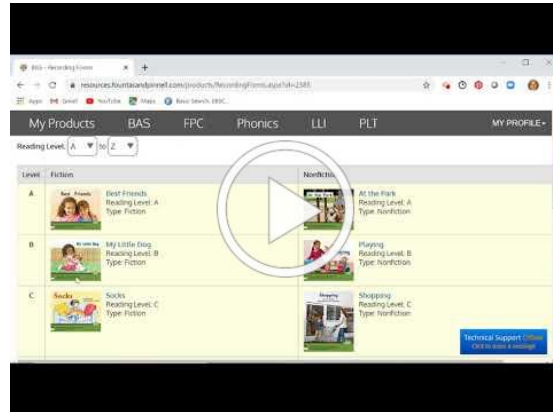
BAS - Recording Forms

resources.fountasandpinnell.com/products/RecordingForms.aspx?id=2385

Apps Gmail YouTube Maps Basic Search, EBSC...

My Products BAS FPC Phonics LLI PLT MY PROFILE

Reading Level A to Z

| Level | Fiction | Nonfiction |
|---|---|---|
| A | Best Friends<br>Best Friends<br>Reading Level: A<br>Type: Fiction | At the Park<br>Reading Level: A<br>Type: Nonfiction |
| B | My Little Dog<br>My Little Dog<br>Reading Level: B<br>Type: Fiction | Playing<br>Reading Level: B<br>Type: Nonfiction |
| C | Socks<br>Socks<br>Reading Level: C<br>Type: Fiction | Shopping<br>Shopping<br>Reading Level: C<br>Type: Nonfiction |

Technical Support Offline
Click to leave a message